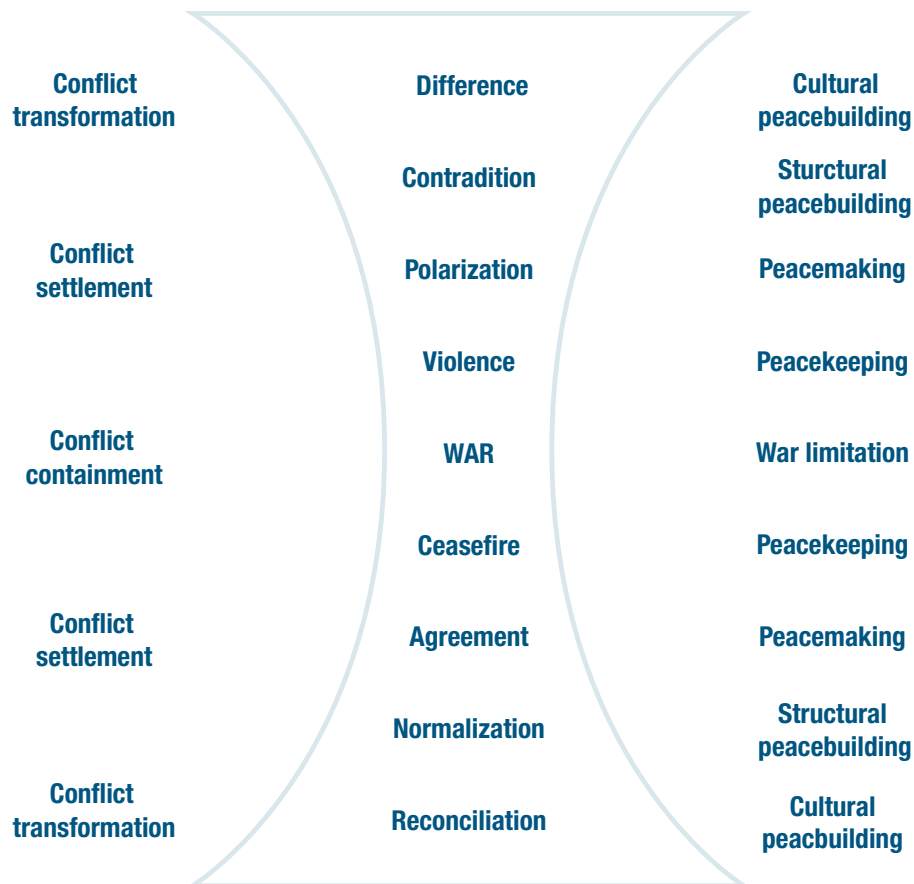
Conflict transformation

Difference

Cultural peacebuilding

Contradition

Sturctural peacebuilding

Conflict settlement

Polarization

Peacemaking

Violence

Peacekeeping

Conflict containment

WAR

War limitation

Ceasefire

Peacekeeping

Conflict settlement

Agreement

Peacemaking

Normalization

Structural peacebuilding

Conflict transformation

Reconciliation

Cultural peacbuilding